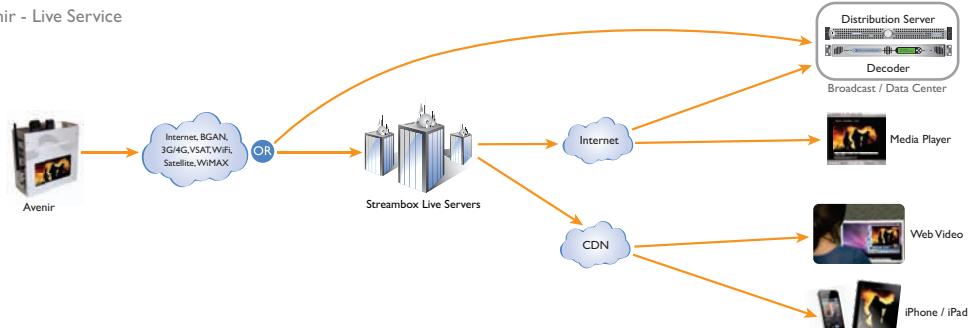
nir - Live Service

Avenir

Internet, BGAN, 3G/4G, VSAT, WiFi, Satellite, WiMAX

OR

Streambox Live Servers

Internet

CDN

Distribution Server

Decoder

Broadcast / Data Center

Media Player

Web Video

iPhone / iPad